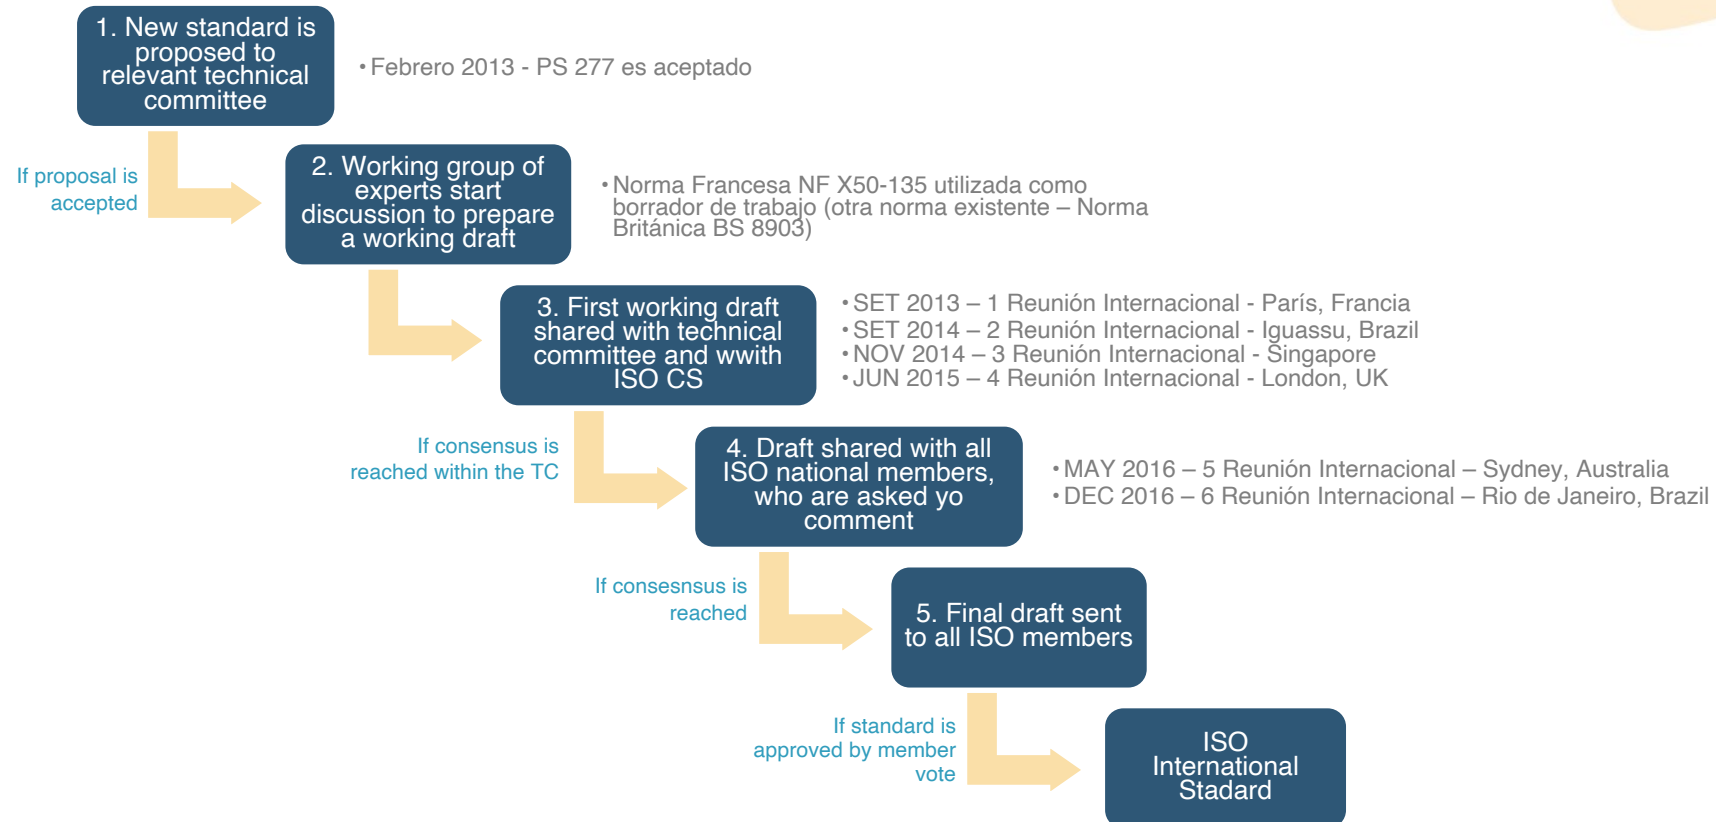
1. New standard is proposed to relevant technical committee

• Febrero 2013 - PS 277 es aceptado

If proposal is accepted

2. Working group of experts start discussion to prepare a working draft

• Norma Francesa NF X50-135 utilizada como borrador de trabajo (otra norma existente – Norma Británica BS 8903)

3. First working draft shared with technical committee and wwith ISO CS

• SET 2013 – 1 Reunión Internacional - París, Francia
• SET 2014 – 2 Reunión Internacional - Iguassu, Brazil
• NOV 2014 – 3 Reunión Internacional - Singapore
• JUN 2015 – 4 Reunión Internacional - London, UK

If consensus is reached within the TC

4. Draft shared with all ISO national members, who are asked yo comment

• MAY 2016 – 5 Reunión Internacional – Sydney, Australia
• DEC 2016 – 6 Reunión Internacional – Rio de Janeiro, Brazil

If consesnsus is reached

5. Final draft sent to all ISO members

If standard is approved by member vote

ISO International Stadard